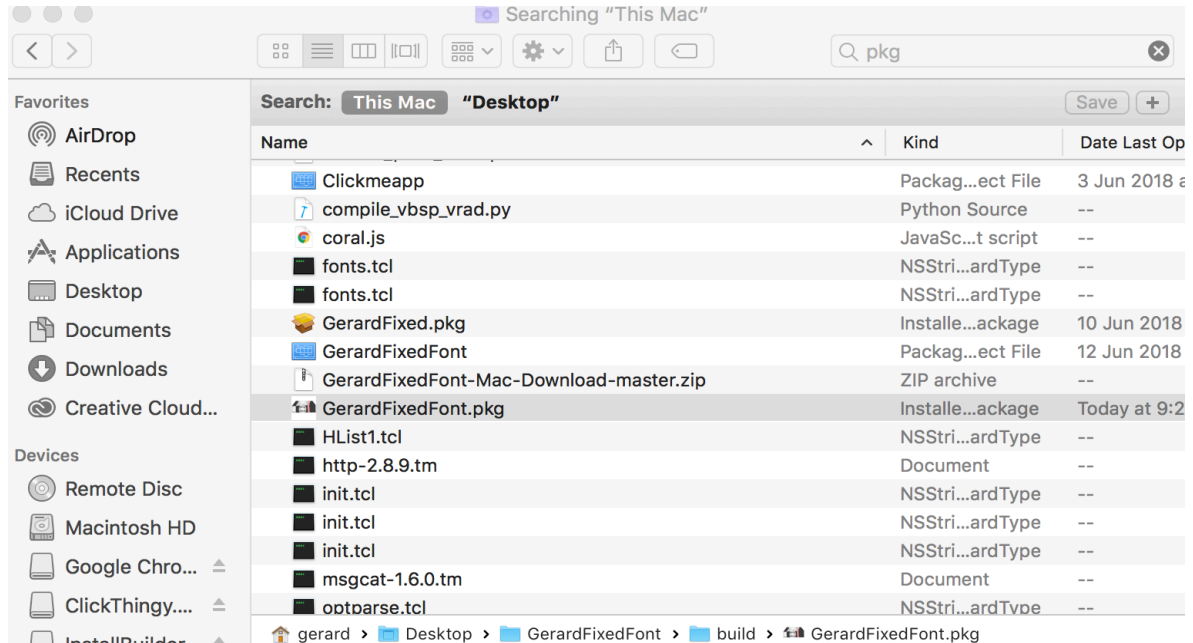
Searching "This Mac"

pkg

Favorites
AirDrop
Recents
iCloud Drive
Applications
Desktop
Documents
Downloads
Creative Cloud...

Devices
Remote Disc
Macintosh HD
Google Chro...
ClickThingy....
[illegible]

Search: This Mac "Desktop"
Save +

| Name | Kind | Date Last Op |
|---|---|---|
| Clickmeapp | Packag...ect File | 3 Jun 2018 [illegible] |
| compile_vbsp_vrad.py | Python Source | -- |
| coral.js | JavaSc...t script | -- |
| fonts.tcl | NSStri...ardType | -- |
| fonts.tcl | NSStri...ardType | -- |
| GerardFixed.pkg | Installe...ackage | 10 Jun 2018 |
| GerardFixedFont | Packag...ect File | 12 Jun 2018 |
| GerardFixedFont-Mac-Download-master.zip | ZIP archive | -- |
| GerardFixedFont.pkg | Installe...ackage | Today at 9:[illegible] |
| HList1.tcl | NSStri...ardType | -- |
| http-2.8.9.tm | Document | -- |
| init.tcl | NSStri...ardType | -- |
| init.tcl | NSStri...ardType | -- |
| init.tcl | NSStri...ardType | -- |
| msgcat-1.6.0.tm | Document | -- |
| optparse.tcl | NSStri...ardType | -- |

gerard › Desktop › GerardFixedFont › build › GerardFixedFont.pkg